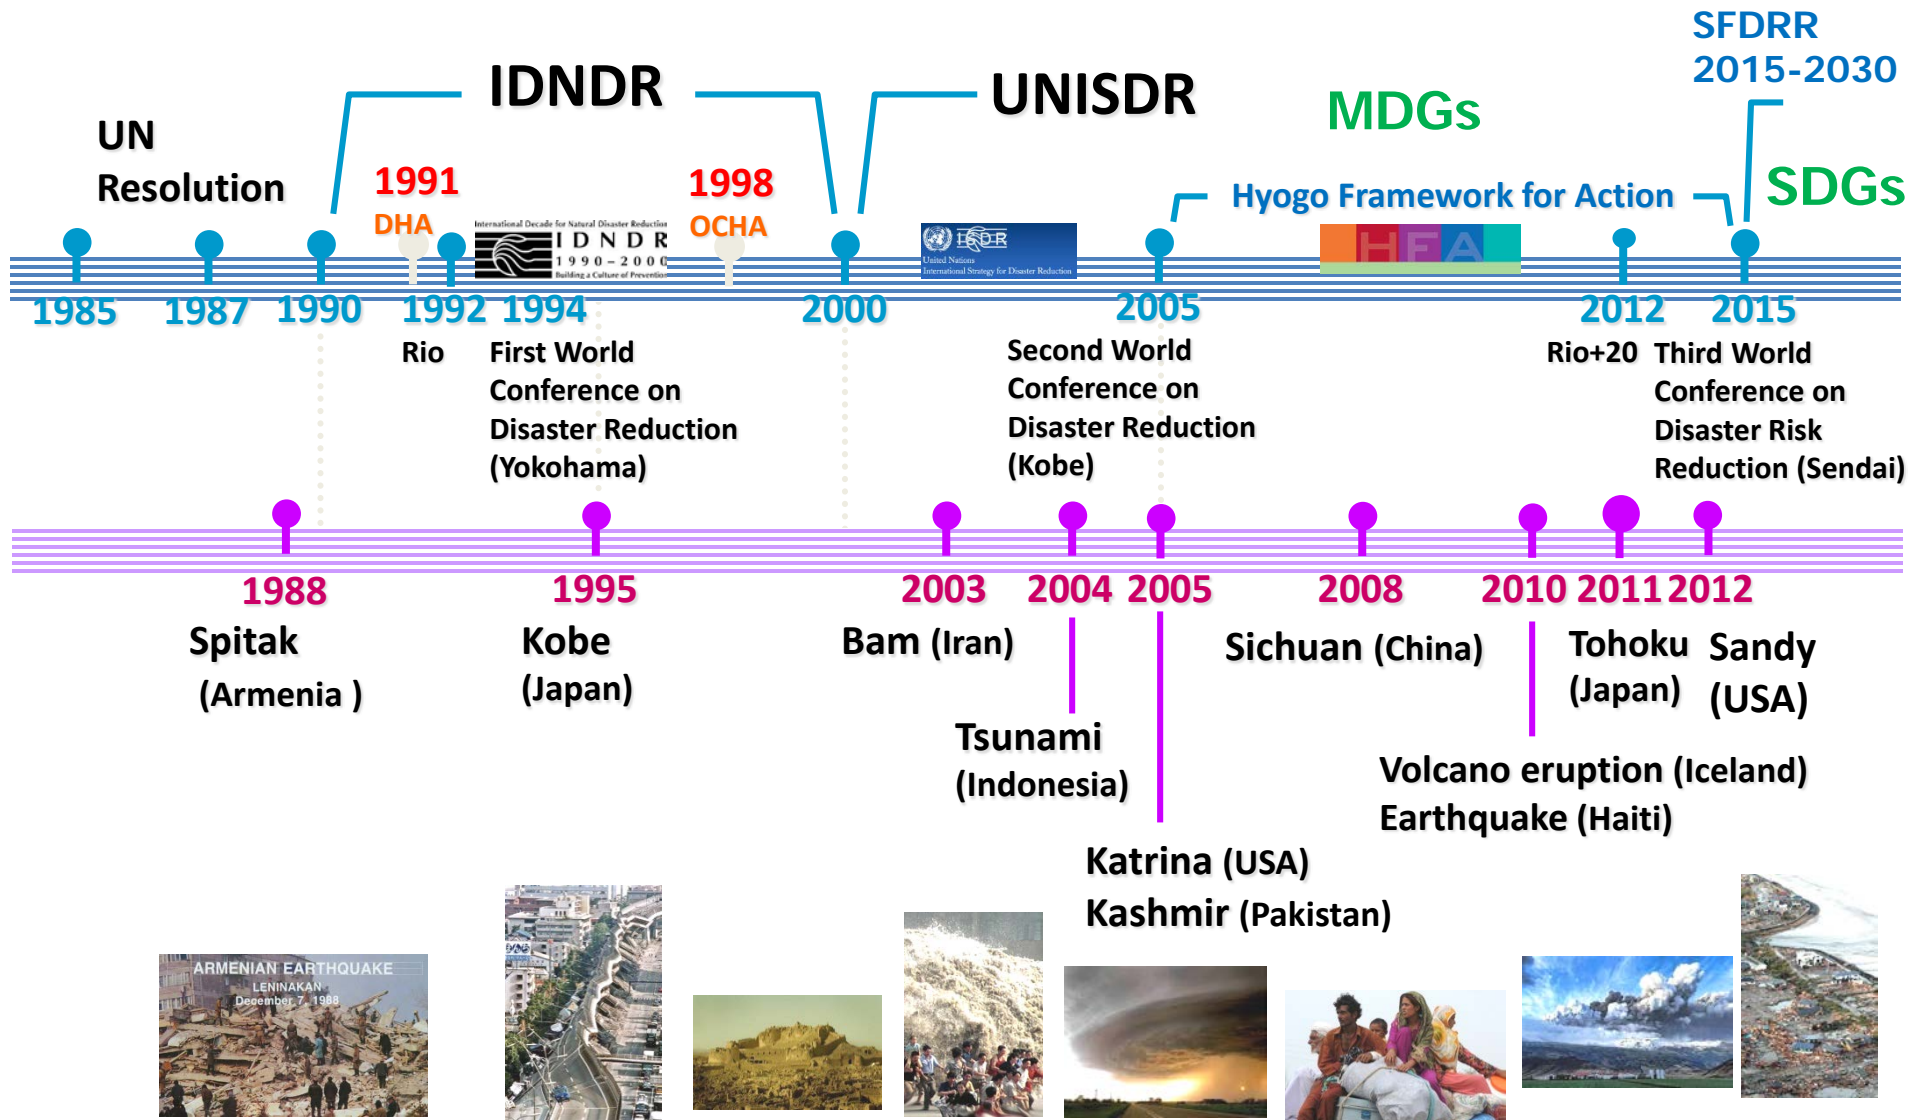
SFDRR
2015-2030

IDNDR

UNISDR

MDGs

UN Resolution

1991
DHA

1998
OCHA

SDGs

Hyogo Framework for Action

International Decade for Natural Disaster Reduction
IDNDR
1990-2000
Building a Culture of Prevention

ISDR
United Nations
International Strategy for Disaster Reduction

HFA

1985 1987 1990 1992 1994 2000 2005 2012 2015

Rio

First World Conference on Disaster Reduction (Yokohama)

Second World Conference on Disaster Reduction (Kobe)

Rio+20

Third World Conference on Disaster Risk Reduction (Sendai)

1988
Spitak
(Armenia )

1995
Kobe
(Japan)

2003
Bam (Iran)

2004
Tsunami
(Indonesia)

2005
Katrina (USA)
Kashmir (Pakistan)

2008
Sichuan (China)

2010
Volcano eruption (Iceland)
Earthquake (Haiti)

2011
Tohoku
(Japan)

2012
Sandy
(USA)

ARMENIAN EARTHQUAKE
LENINAKAN
December 7, 1988